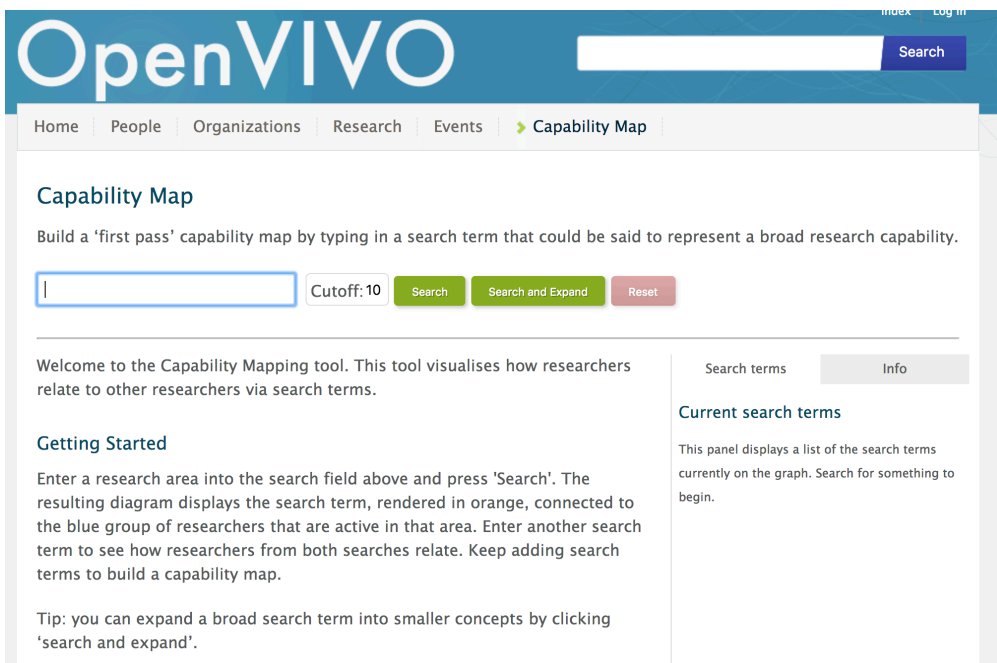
Index Log in

OpenVIVO

Search

Home People Organizations Research Events Capability Map

Capability Map

Build a 'first pass' capability map by typing in a search term that could be said to represent a broad research capability.

Cutoff: 10 Search Search and Expand Reset

Welcome to the Capability Mapping tool. This tool visualises how researchers relate to other researchers via search terms.

Getting Started

Enter a research area into the search field above and press 'Search'. The resulting diagram displays the search term, rendered in orange, connected to the blue group of researchers that are active in that area. Enter another search term to see how researchers from both searches relate. Keep adding search terms to build a capability map.

Tip: you can expand a broad search term into smaller concepts by clicking 'search and expand'.

Search terms Info

Current search terms

This panel displays a list of the search terms currently on the graph. Search for something to begin.